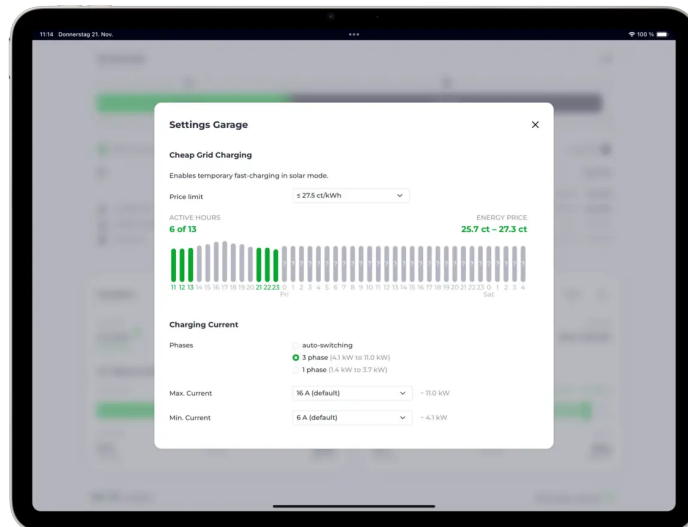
11:14 Donnerstag 21. Nov.

100 %

Settings Garage

Cheap Grid Charging

Enables temporary fast-charging in solar mode.

Price limit

≤ 27.5 ct/kWh

ACTIVE HOURS

6 of 13

ENERGY PRICE

25.7 ct – 27.3 ct

11 12 13 14 15 16 17 18 19 20 21 22 23 0 1 2 3 4 5 6 7 8 9 10 11 12 13 14 15 16 17 18 19 20 21 22 23 0 1 2 3 4

Fri

Sat

Charging Current

Phases

auto-switching

3 phase (4.1 kW to 11.0 kW)

1 phase (1.4 kW to 3.7 kW)

Max. Current

16 A (default)

~ 11.0 kW

Min. Current

6 A (default)

~ 4.1 kW